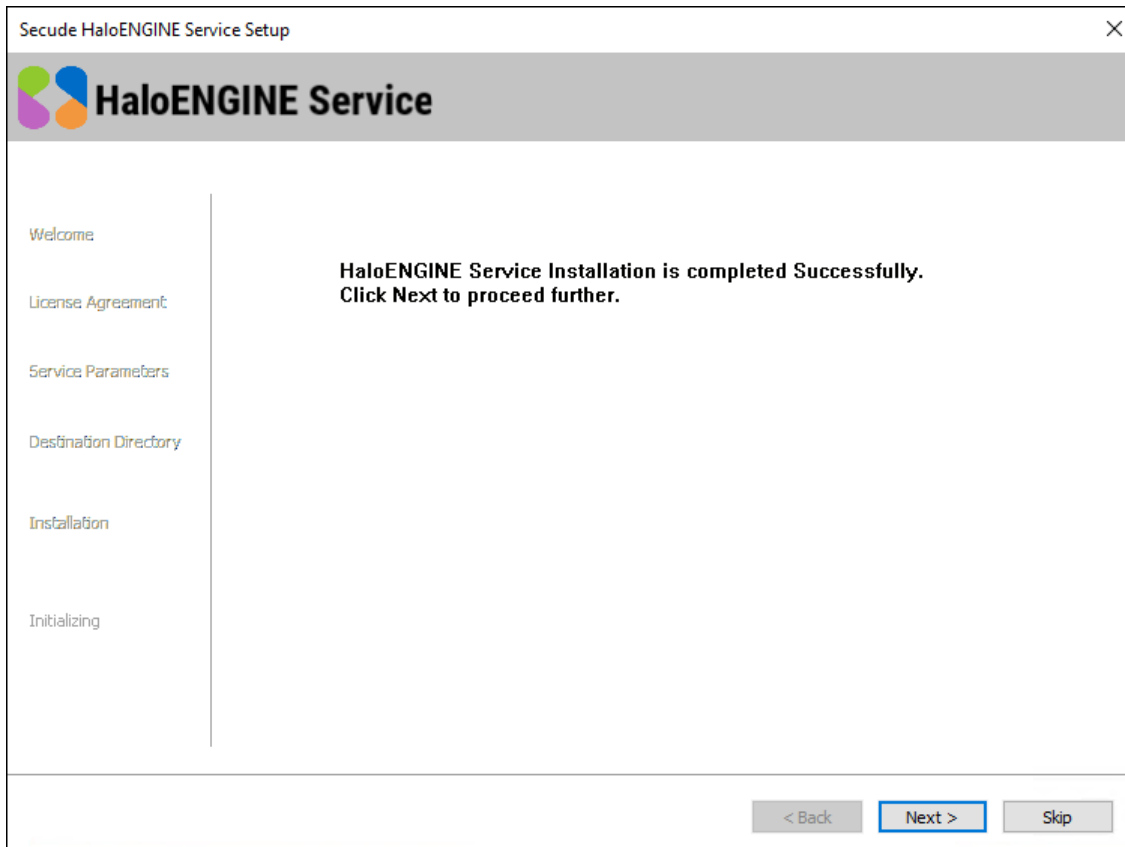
Secude HaloENGINE Service Setup

HaloENGINE Service

Welcome

License Agreement

Service Parameters

Destination Directory

Installation

Initializing

HaloENGINE Service Installation is completed Successfully.
Click Next to proceed further.

< Back

Next >

Skip